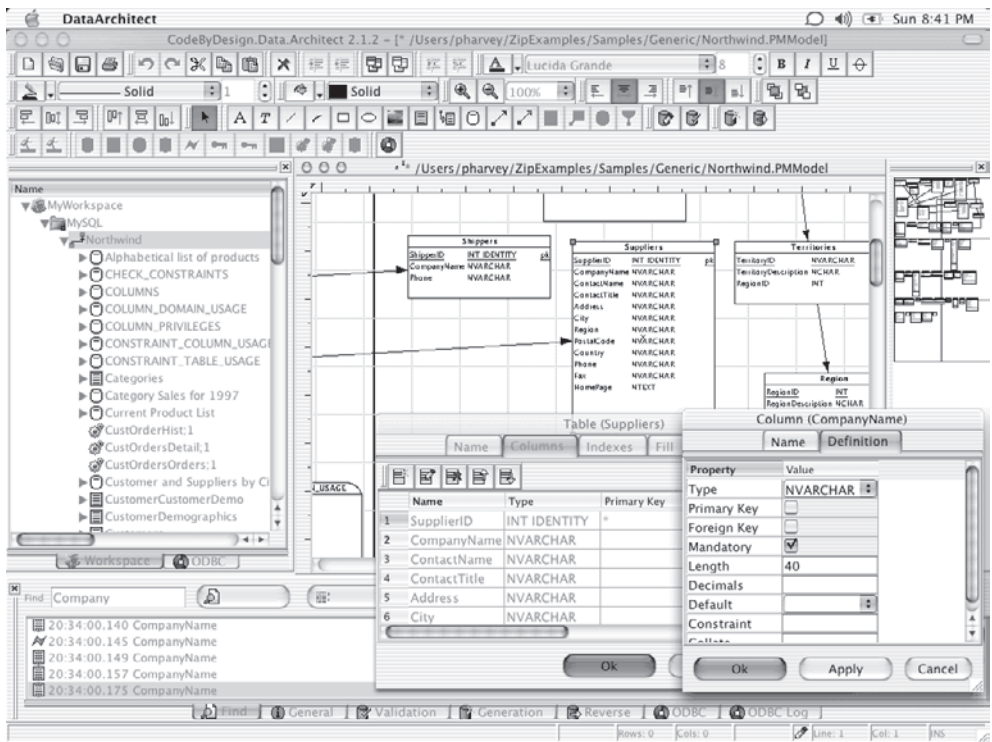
DataArchitect Sun 8:41 PM

CodeByDesign.Data.Architect 2.1.2 - [* /Users/pharvey/ZipExamples/Samples/Generic/Northwind.PMModel]

Lucida Grande 8 B I U

Solid 1 Solid 100%

A T

/Users/pharvey/ZipExamples/Samples/Generic/Northwind.PMModel

Name
MyWorkspace
MySQL
Northwind
Alphabetical list of products
CHECK_CONSTRAINTS
COLUMNS
COLUMN_DOMAIN_USAGE
COLUMN_PRIVILEGES
CONSTRAINT_COLUMN_USAGE
CONSTRAINT_TABLE_USAGE
Categories
Category Sales for 1997
Current Product List
CustOrderHist;1
CustOrdersDetail;1
CustOrdersOrders;1
Customer and Suppliers by Ci
CustomerCustomerDemo
CustomerDemographics

Workspace ODBC

| Shippers | | |
|---|---|---|
| ShipperID | INT IDENTITY | pk |
| CompanyName | NVARCHAR | |
| Phone | NVARCHAR | |

| Suppliers | | |
|---|---|---|
| SupplierID | INT IDENTITY | pk |
| CompanyName | NVARCHAR | |
| ContactName | NVARCHAR | |
| ContactTitle | NVARCHAR | |
| Address | NVARCHAR | |
| City | NVARCHAR | |
| Region | NVARCHAR | |
| PostalCode | NVARCHAR | |
| Country | NVARCHAR | |
| Phone | NVARCHAR | |
| Fax | NVARCHAR | |
| HomePage | NTEXT | |

| Territories | |
|---|---|
| TerritoryID | NVARCHAR |
| TerritoryDescription | NCHAR |
| RegionID | INT |

| Region | |
|---|---|
| RegionID | INT |
| RegionDescription | NCHAR |

_USAGE

Table (Suppliers)
Name Columns Indexes Fill

| | Name | Type | Primary Key |
|---|---|---|---|
| 1 | SupplierID | INT IDENTITY | * |
| 2 | CompanyName | NVARCHAR | |
| 3 | ContactName | NVARCHAR | |
| 4 | ContactTitle | NVARCHAR | |
| 5 | Address | NVARCHAR | |
| 6 | City | NVARCHAR | |

Ok

Column (CompanyName)
Name Definition

| Property | Value |
|---|---|
| Type | NVARCHAR |
| Primary Key | |
| Foreign Key | |
| Mandatory | ☑ |
| Length | 40 |
| Decimals | |
| Default | |
| Constraint | |

Ok Apply Cancel

Find Company

20:34:00.140 CompanyName
20:34:00.145 CompanyName
20:34:00.149 CompanyName
20:34:00.157 CompanyName
20:34:00.175 CompanyName

Find General Validation Generation Reverse ODBC ODBC Log

Rows: 0 Cols: 0 Line: 1 Col: 1 INS